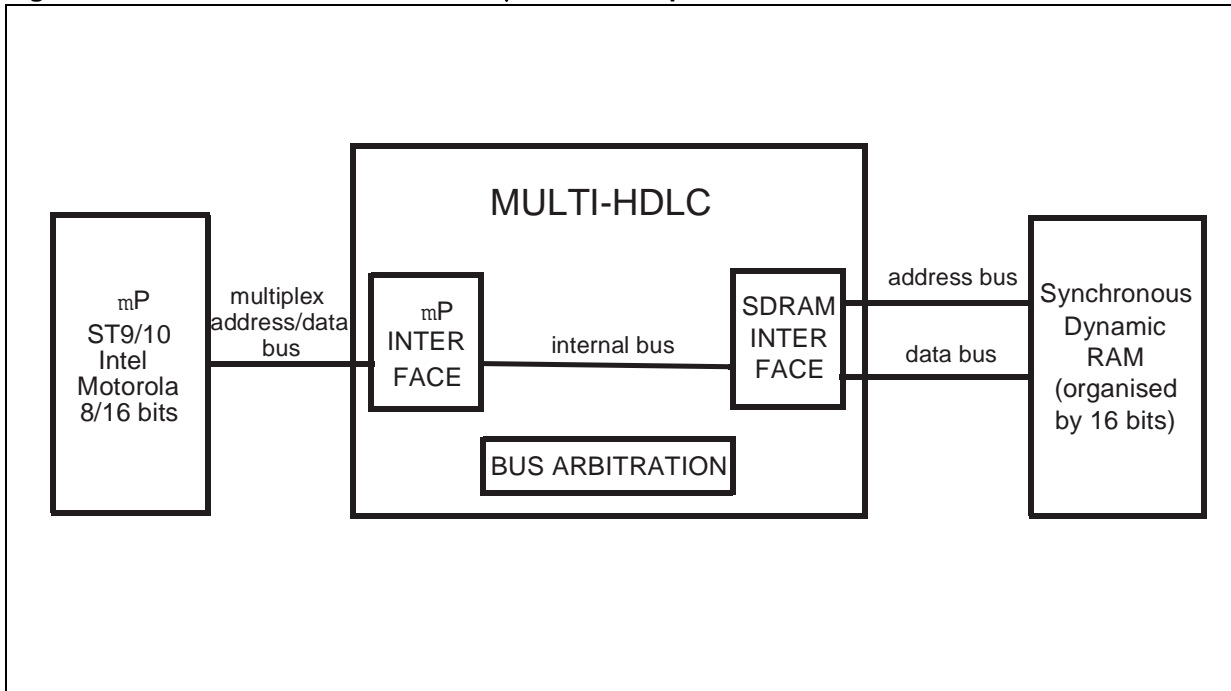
mP
ST9/10
Intel
Motorola
8/16 bits

multiplex address/data bus

MULTI-HDLC

mP
INTER
FACE

internal bus

SDRAM
INTER
FACE

BUS ARBITRATION

address bus

data bus

Synchronous
Dynamic
RAM
(organised
by 16 bits)